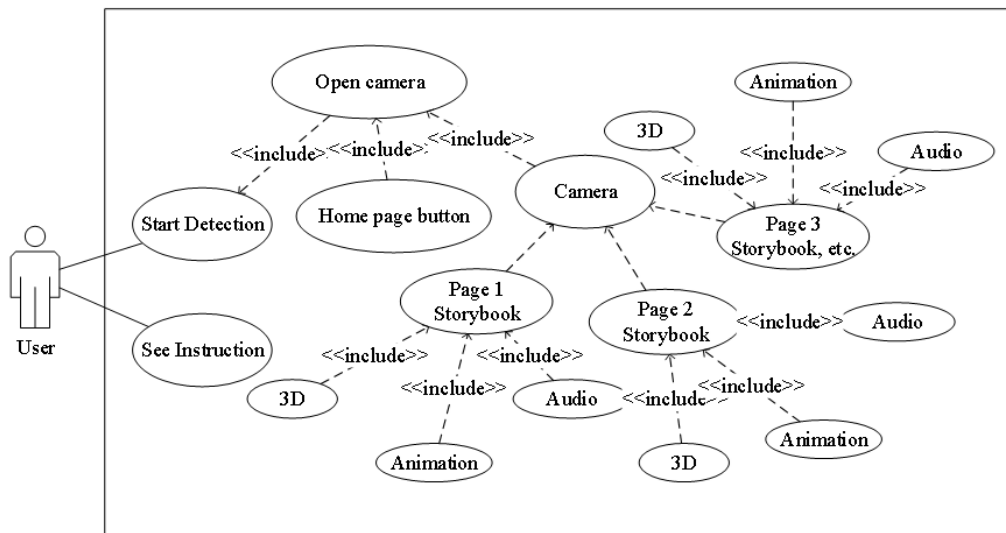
Open camera

<<include>>

<<include>>

<<include>>

Animation

3D

<<include>>

Audio

<<include>>

<<include>>

Camera

Start Detection

Home page button

Page 3
Storybook, etc.

User

Page 1
Storybook

Page 2
Storybook

<<include>>

Audio

See Instruction

<<include>>

<<include>>

<<include>>

<<include>>

3D

Audio

<<include>>

Animation

Animation

3D